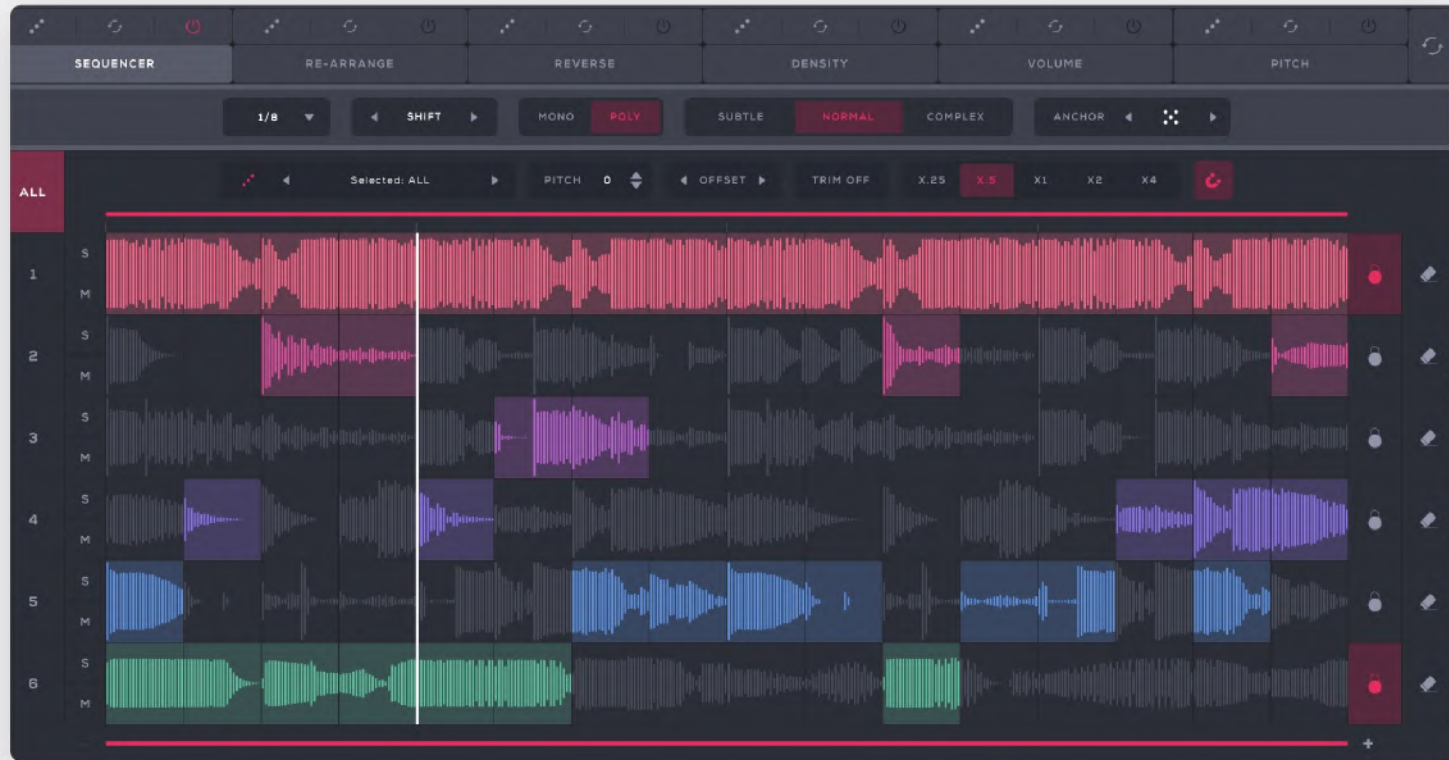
SEQUENCER RE-ARRANGE REVERSE DENSITY VOLUME PITCH

1/8 SHIFT MONO POLY SUBTLE NORMAL COMPLEX ANCHOR

ALL Selected: ALL PITCH 0 OFFSET TRIM OFF X.25 X.5 X1 X2 X4

1 S M
2 S M
3 S M
4 S M
5 S M
6 S M

+